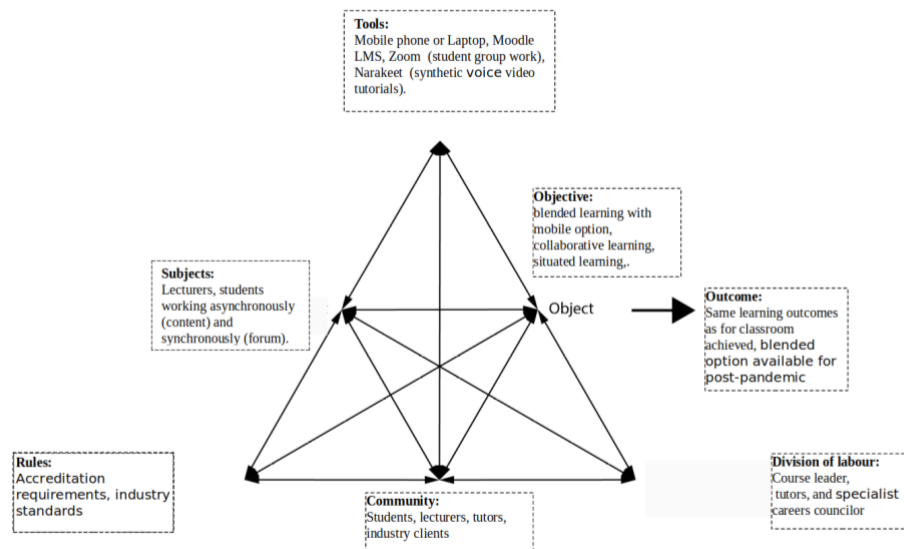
Tools:
Mobile phone or Laptop, Moodle LMS, Zoom (student group work), Narakeet (synthetic voice video tutorials).

Objective:
blended learning with mobile option, collaborative learning, situated learning,.

Subjects:
Lecturers, students working asynchronously (content) and synchronously (forum).

Object

Outcome:
Same learning outcomes as for classroom achieved, blended option available for post-pandemic

Rules:
Accreditation requirements, industry standards

Community:
Students, lecturers, tutors, industry clients

Division of labour:
Course leader, tutors, and specialist careers councilor